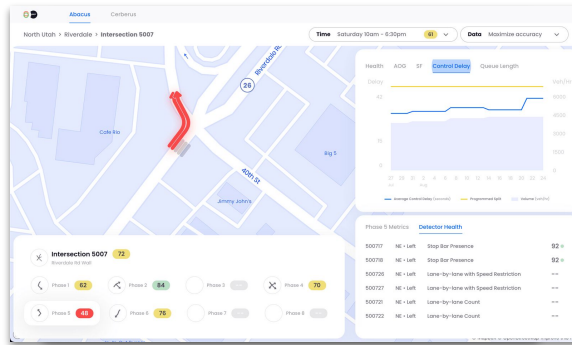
Abacus Cerberus

North Utah > Riverdale > Intersection 5007

Time Saturday 10am - 6:30pm 61

Data Maximize accuracy

Riverdale Rd

26

Cafe Rio

Big 5

40th St

Jimmy John's

Health AOG SF Control Delay Queue Length

Delay

40

20

10

0

Average Control Delay (seconds) Programmed Split Volume (veh/hr)

Intersection 5007 72

Riverdale Rd 4061

Phase 1 62 Phase 2 84 Phase 3 Phase 4 70

Phase 5 48 Phase 6 76 Phase 7 Phase 8

Phase 5 Metrics Detector Health

500717 NE • Left Stop Bar Presence 92

500718 NE • Left Stop Bar Presence 92

500726 NE • Left Lane-by-lane with Speed Restriction --

500727 NE • Left Lane-by-lane with Speed Restriction --

500721 NE • Left Lane-by-lane Count --

500722 NE • Left Lane-by-lane Count --